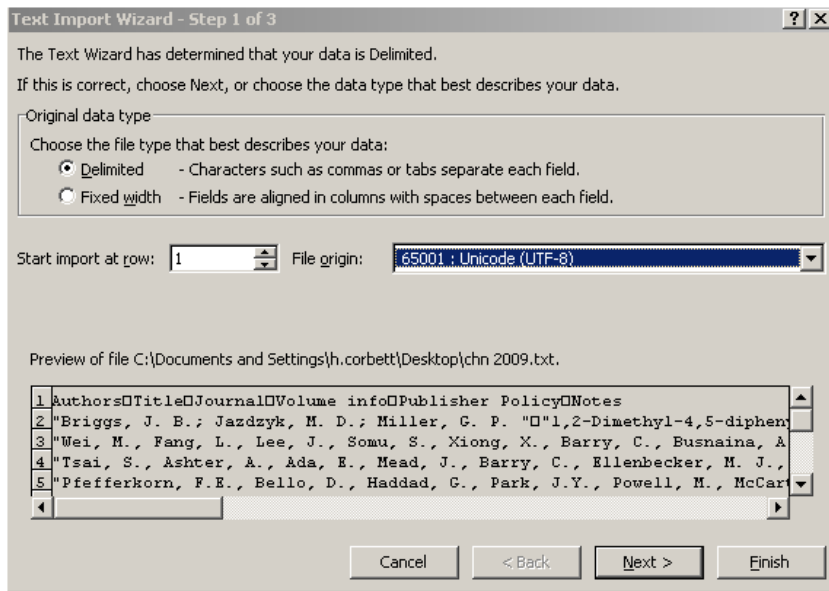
Text Import Wizard - Step 1 of 3

? X

The Text Wizard has determined that your data is Delimited.

If this is correct, choose Next, or choose the data type that best describes your data.

Original data type

Choose the file type that best describes your data:

Delimited - Characters such as commas or tabs separate each field.

Fixed width - Fields are aligned in columns with spaces between each field.

Start import at row: 1

File origin: 65001 : Unicode (UTF-8)

Preview of file C:\Documents and Settings\h.corbett\Desktop\chn 2009.txt.

1 Authors□Title□Journal□Volume info□Publisher Policy□Notes
2 "Briggs, J. B.; Jazdzyk, M. D.; Miller, G. P. "□"1,2-Dimethyl-4,5-dipheny
3 "Wei, M., Fang, L., Lee, J., Somu, S., Xiong, X., Barry, C., Busnaina, A
4 "Tsai, S., Ashter, A., Ada, E., Mead, J., Barry, C., Ellenbecker, M. J.,
5 "Pfefferkorn, F.E., Bello, D., Haddad, G., Park, J.Y., Powell, M., McCart

Cancel

< Back

Next >

Finish